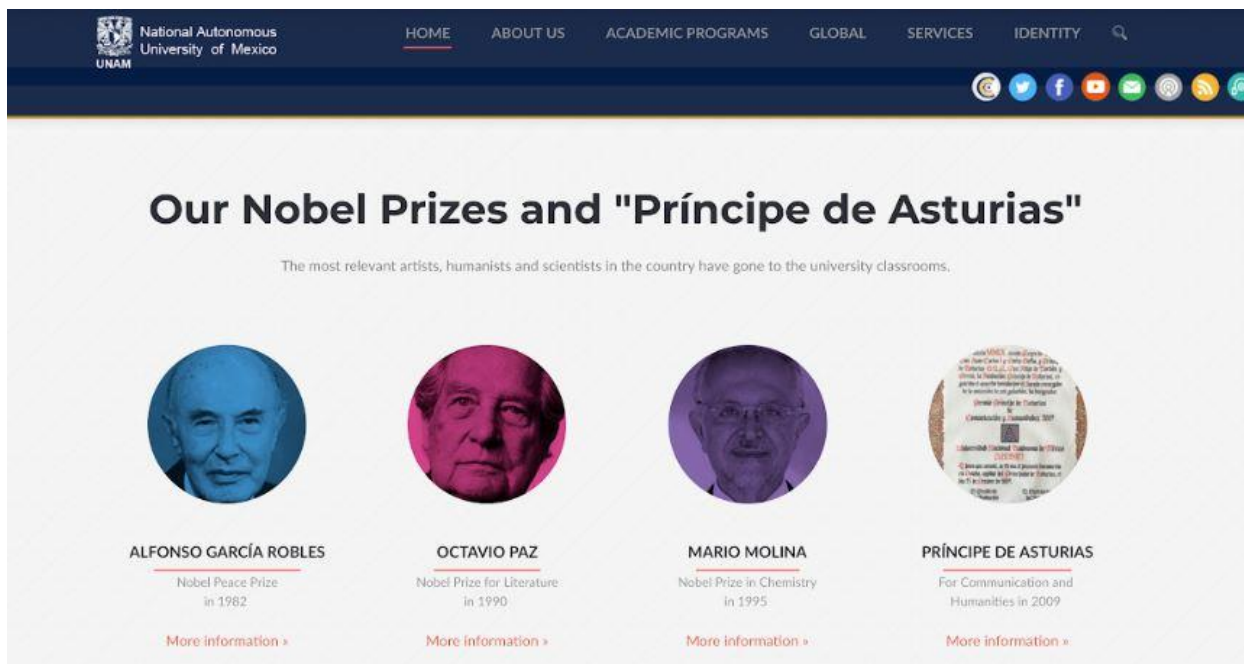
National Autonomous University of Mexico
UNAM

HOME ABOUT US ACADEMIC PROGRAMS GLOBAL SERVICES IDENTITY

Our Nobel Prizes and "Príncipe de Asturias"

The most relevant artists, humanists and scientists in the country have gone to the university classrooms.

ALFONSO GARCÍA ROBLES
Nobel Peace Prize in 1982
More information »

OCTAVIO PAZ
Nobel Prize for Literature in 1990
More information »

MARIO MOLINA
Nobel Prize in Chemistry in 1995
More information »

PRÍNCIPE DE ASTURIAS
For Communication and Humanities in 2009
More information »